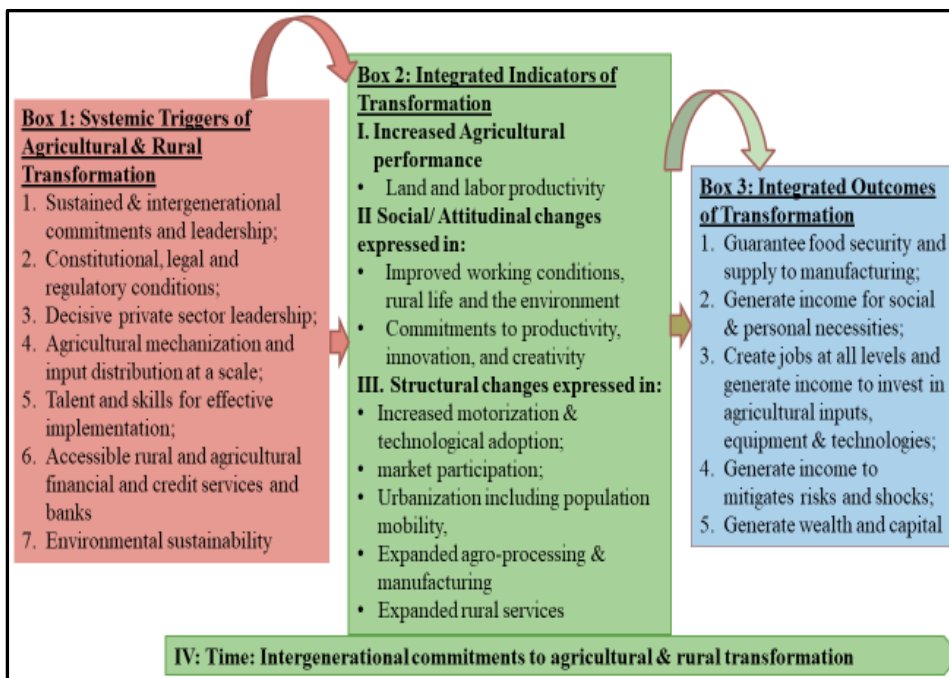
Box 1: Systemic Triggers of Agricultural & Rural Transformation

1. Sustained & intergenerational commitments and leadership;
2. Constitutional, legal and regulatory conditions;
3. Decisive private sector leadership;
4. Agricultural mechanization and input distribution at a scale;
5. Talent and skills for effective implementation;
6. Accessible rural and agricultural financial and credit services and banks
7. Environmental sustainability

Box 2: Integrated Indicators of Transformation

I. Increased Agricultural performance
• Land and labor productivity

II Social/ Attitudinal changes expressed in:
• Improved working conditions, rural life and the environment
• Commitments to productivity, innovation, and creativity

III. Structural changes expressed in:
• Increased motorization & technological adoption;
• market participation;
• Urbanization including population mobility,
• Expanded agro-processing & manufacturing
• Expanded rural services

Box 3: Integrated Outcomes of Transformation

1. Guarantee food security and supply to manufacturing;
2. Generate income for social & personal necessities;
3. Create jobs at all levels and generate income to invest in agricultural inputs, equipment & technologies;
4. Generate income to mitigates risks and shocks;
5. Generate wealth and capital

IV: Time: Intergenerational commitments to agricultural & rural transformation